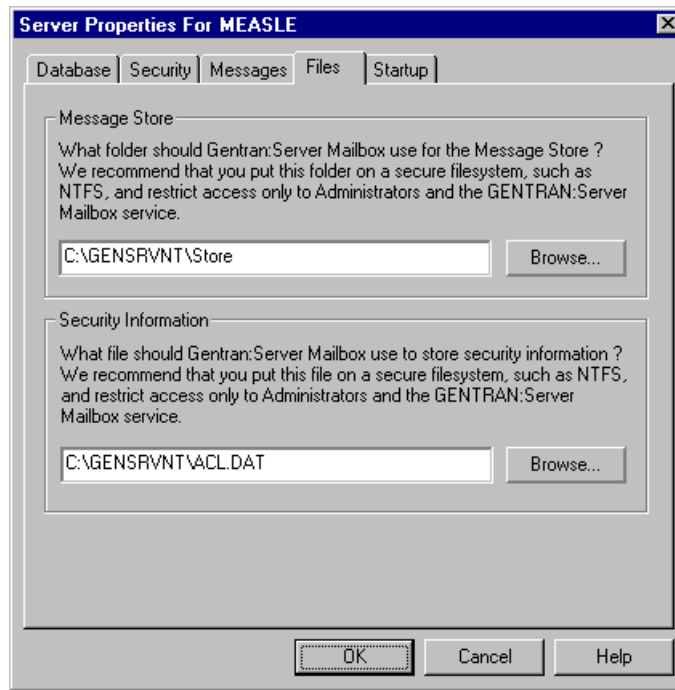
Server Properties For MEASLE

Database | Security | Messages | Files | Startup

Message Store

What folder should Gentran:Server Mailbox use for the Message Store ? We recommend that you put this folder on a secure filesystem, such as NTFS, and restrict access only to Administrators and the GENTRAN:Server Mailbox service.

C:\GENSRVNT\Store

Browse...

Security Information

What file should Gentran:Server Mailbox use to store security information ? We recommend that you put this file on a secure filesystem, such as NTFS, and restrict access only to Administrators and the GENTRAN:Server Mailbox service.

C:\GENSRVNT\ACL.DAT

Browse...

OK

Cancel

Help